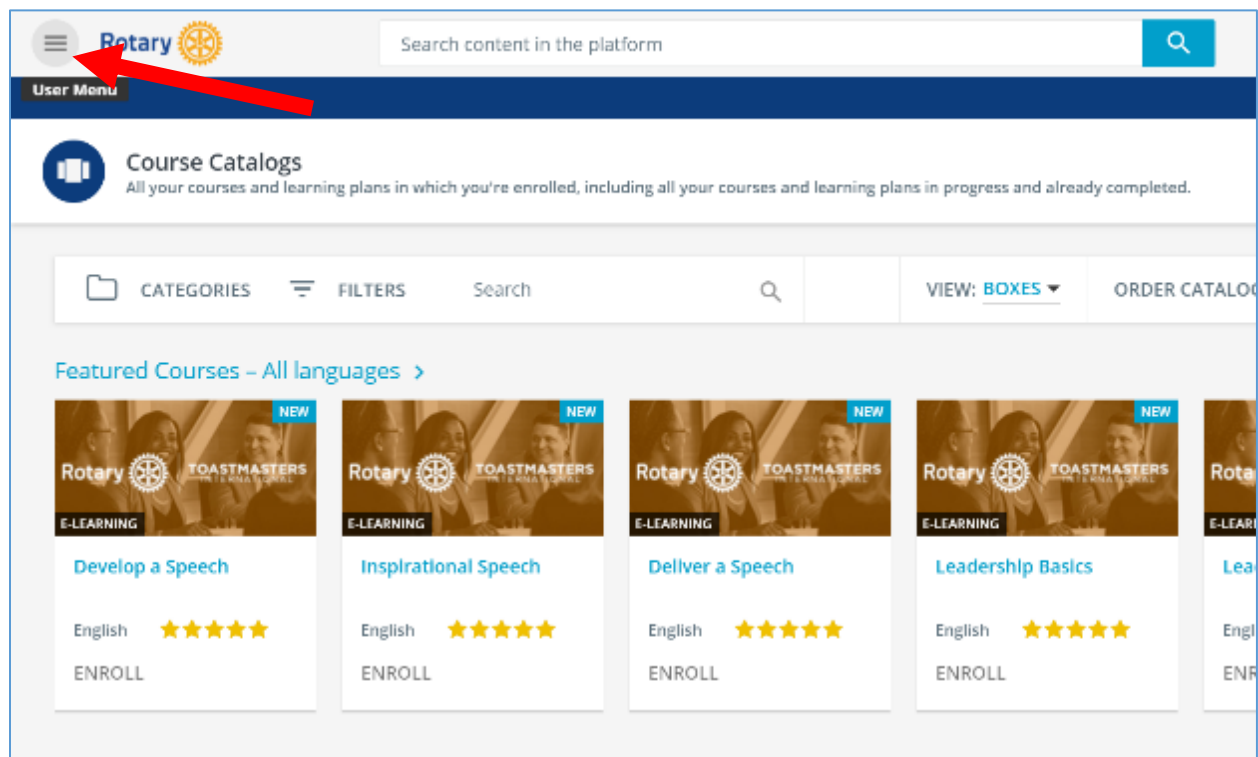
Rotary

Search content in the platform

User Menu

Course Catalogs

All your courses and learning plans in which you're enrolled, including all your courses and learning plans in progress and already completed.

CATEGORIES FILTERS Search

VIEW: BOXES

ORDER CATALO

Featured Courses – All languages >

NEW
Rotary TOASTMASTERS INTERNATIONAL
E-LEARNING
Develop a Speech
English
ENROLL

NEW
Rotary TOASTMASTERS INTERNATIONAL
E-LEARNING
Inspirational Speech
English
ENROLL

NEW
Rotary TOASTMASTERS INTERNATIONAL
E-LEARNING
Deliver a Speech
English
ENROLL

NEW
Rotary TOASTMASTERS INTERNATIONAL
E-LEARNING
Leadership Basics
English
ENROLL

Rota
E-LEAR
Lea
Engl
ENR